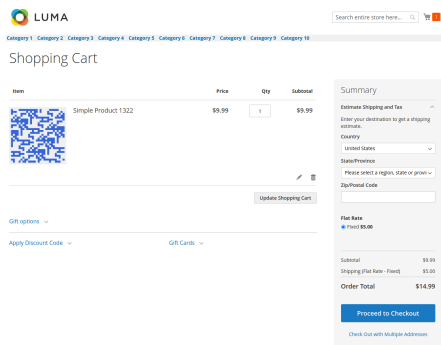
LUMA

Search entire store here...

1

Category 1 Category 2 Category 3 Category 4 Category 5 Category 6 Category 7 Category 8 Category 9 Category 10

Shopping Cart

| Item | Price | Qty | Subtotal |
|---|---|---|---|
| Simple Product 1322 | $9.99 | 1 | $9.99 |

Update Shopping Cart

Gift options

Apply Discount Code

Gift Cards

Summary

Estimate Shipping and Tax

Enter your destination to get a shipping estimate.

Country

United States

State/Province

Please select a region, state or provi

Zip/Postal Code

Flat Rate

Fixed $5.00

Subtotal $9.99

Shipping (Flat Rate - Fixed) $5.00

Order Total $14.99

Proceed to Checkout

Check Out with Multiple Addresses